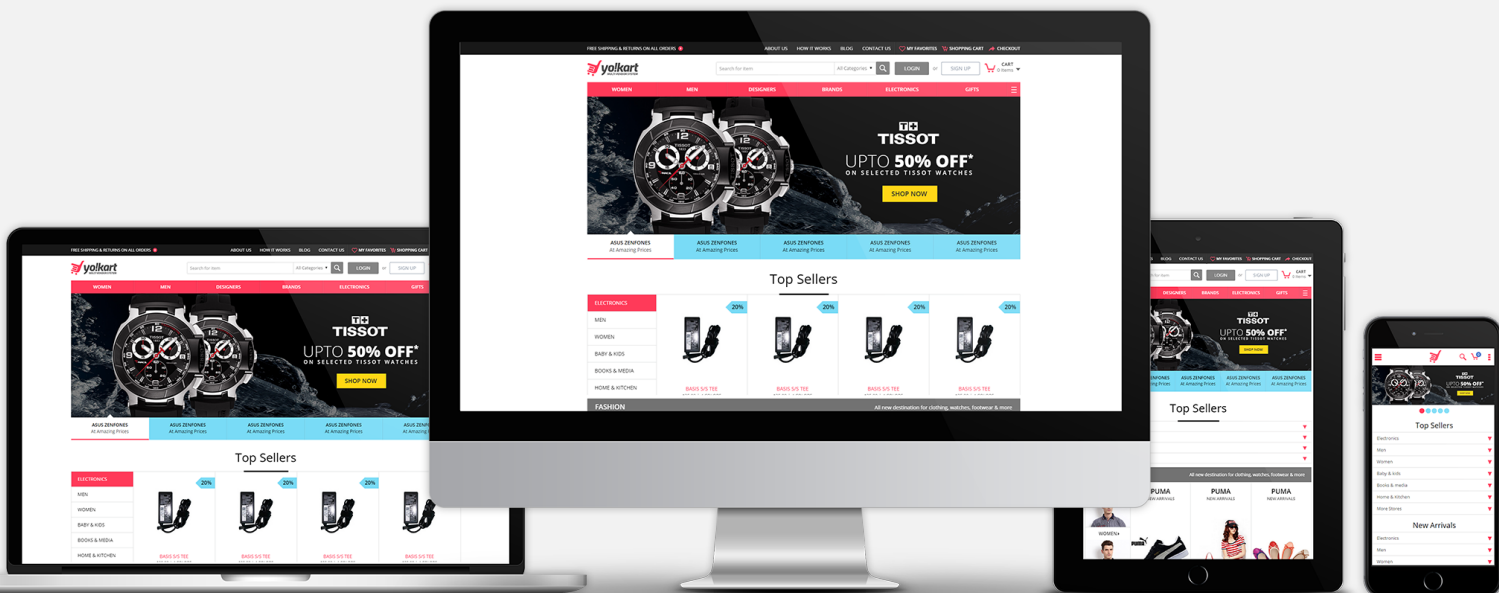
FREE SHIPPING & RETURNS ON ALL ORDERS
ABOUT US HOW IT WORKS BLOG CONTACT US MY FAVORITES SHOPPING CART CHECKOUT

yolkart

Search for item All Categories LOGIN or SIGN UP CART 0 items

WOMEN MEN DESIGNERS BRANDS ELECTRONICS GIFTS

TISSOT
UPTO 50% OFF*
ON SELECTED TISSOT WATCHES
SHOP NOW

ASUS ZENFONES At Amazing Prices
ASUS ZENFONES At Amazing Prices
ASUS ZENFONES At Amazing Prices
ASUS ZENFONES At Amazing Prices
ASUS ZENFONES At Amazing Prices

Top Sellers

ELECTRONICS
MEN
WOMEN
BABY & KIDS
BOOKS & MEDIA
HOME & KITCHEN

20% 20% 20% 20%
BASIS S/S TEE BASIS S/S TEE BASIS S/S TEE BASIS S/S TEE

FASHION
All new destination for clothing, watches, footwear & more

FREE SHIPPING & RETURNS ON ALL ORDERS
ABOUT US HOW IT WORKS BLOG CONTACT US MY FAVORITES SHOPPING CART
yolkart
Search for item All Categories LOGIN or SIGN UP
WOMEN MEN DESIGNERS BRANDS ELECTRONICS GIFTS
TISSOT
UPTO 50% OFF*
ON SELECTED TISSOT WATCHES
SHOP NOW
ASUS ZENFONES At Amazing Prices
ASUS ZENFONES At Amazing Prices
ASUS ZENFONES At Amazing Prices
ASUS ZENFONES At Amazing Prices
Top Sellers
ELECTRONICS
MEN
WOMEN
BABY & KIDS
BOOKS & MEDIA
HOME & KITCHEN
20% 20% 20%
BASIS S/S TEE BASIS S/S TEE BASIS S/S TEE BASIS S/S TEE

CONTACT US MY FAVORITES SHOPPING CART CHECKOUT
LOGIN or SIGN UP CART 0 items
DESIGNERS BRANDS ELECTRONICS GIFTS
TISSOT
UPTO 50% OFF*
ON SELECTED TISSOT WATCHES
SHOP NOW
At Amazing Prices ASUS ZENFONES At Amazing Prices ASUS ZENFONES At Amazing Prices ASUS ZENFONES At Amazing Prices
Top Sellers
All new destination for clothing, watches, footwear & more
PUMA NEW ARRIVALS PUMA NEW ARRIVALS PUMA NEW ARRIVALS
WOMEN

TISSOT
Top Sellers
Electronics
Men
Women
Baby & kids
Books & media
Home & Kitchen
More Stores
New Arrivals
Electronics
Men
Women